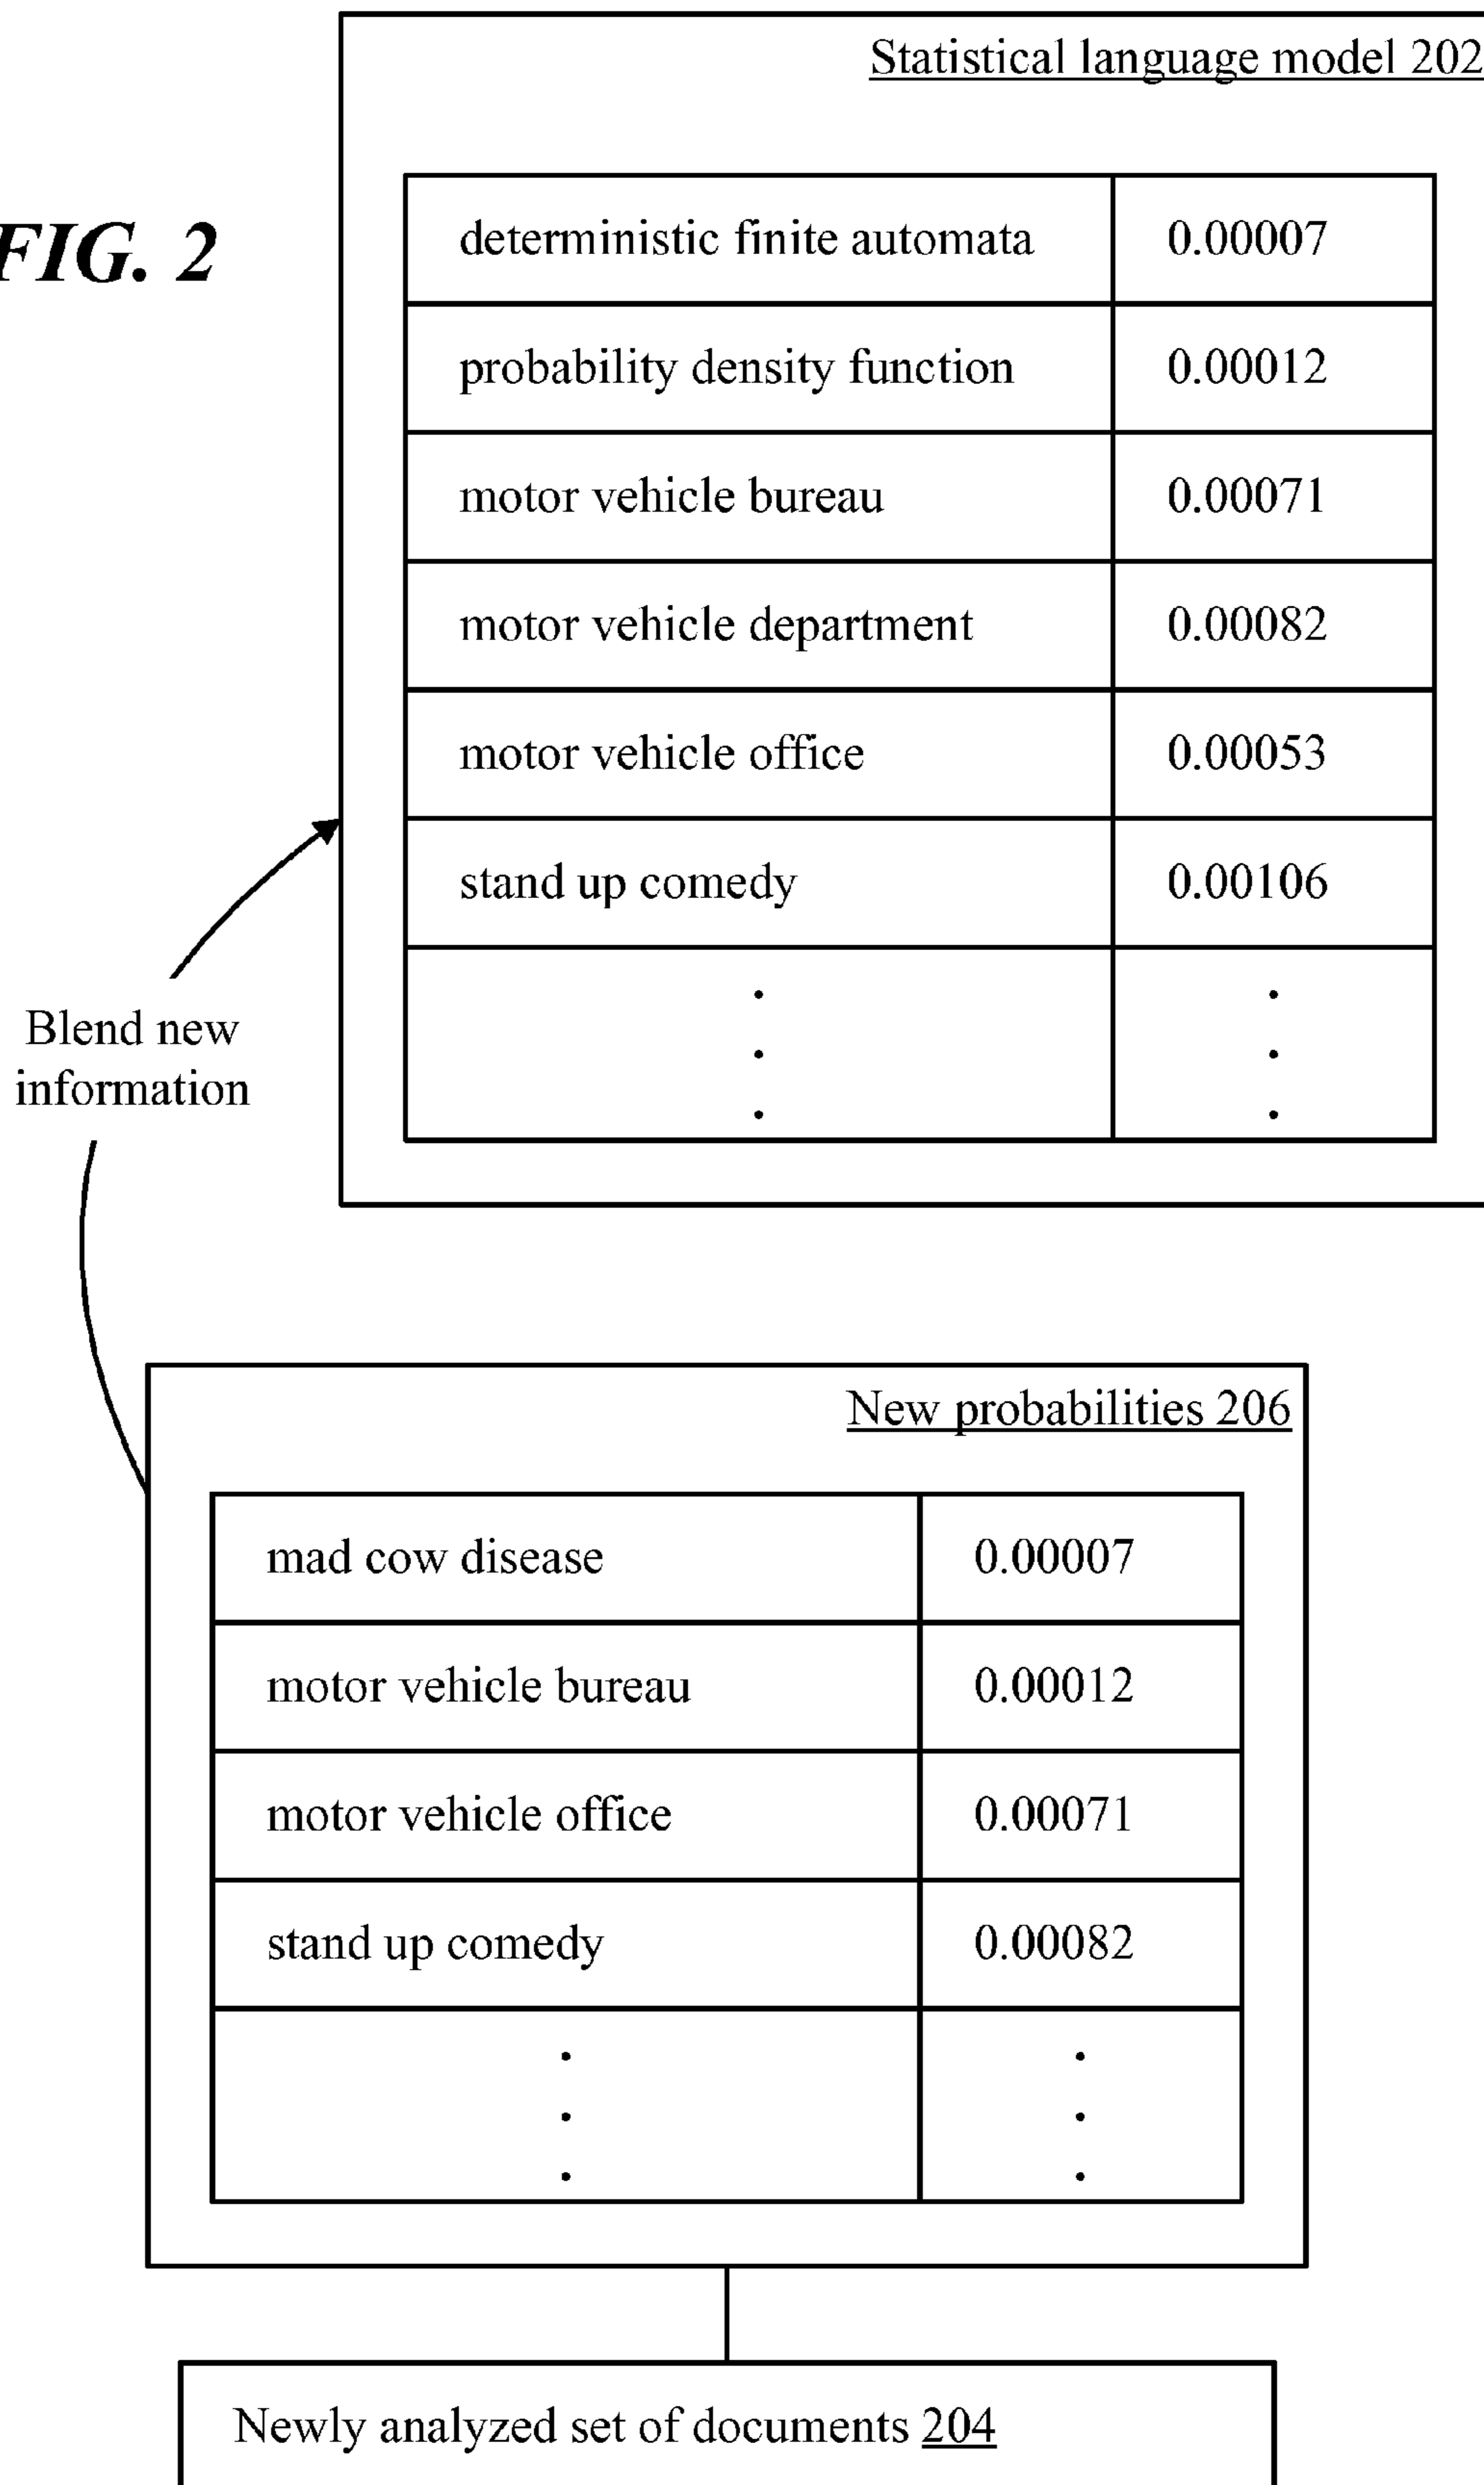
FIG. 2

Statistical language model 202

| deterministic finite automata | 0.00007 |
|---|---|
| probability density function | 0.00012 |
| motor vehicle bureau | 0.00071 |
| motor vehicle department | 0.00082 |
| motor vehicle office | 0.00053 |
| stand up comedy | 0.00106 |
| ⋮ | ⋮ |

Blend new information

New probabilities 206

| mad cow disease | 0.00007 |
|---|---|
| motor vehicle bureau | 0.00012 |
| motor vehicle office | 0.00071 |
| stand up comedy | 0.00082 |
| ⋮ | ⋮ |

Newly analyzed set of documents 204